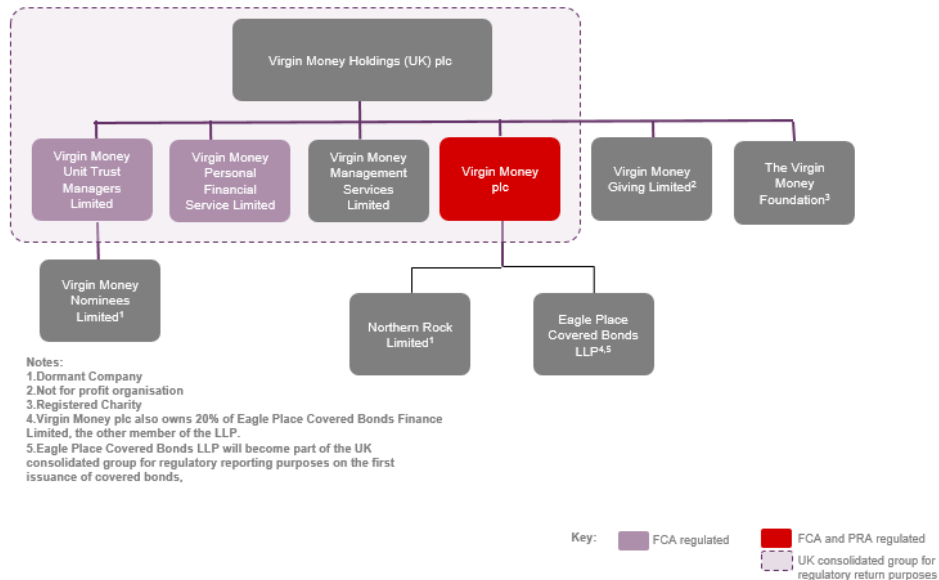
Virgin Money Holdings (UK) plc

Virgin Money Unit Trust Managers Limited

Virgin Money Personal Financial Service Limited

Virgin Money Management Services Limited

Virgin Money plc

Virgin Money Giving Limited$^2$

The Virgin Money Foundation$^3$

Virgin Money Nominees Limited$^1$

Northern Rock Limited$^1$

Eagle Place Covered Bonds LLP$^{4,5}$

Notes:
1.Dormant Company
2.Not for profit organisation
3.Registered Charity
4.Virgin Money plc also owns 20% of Eagle Place Covered Bonds Finance Limited, the other member of the LLP.
5.Eagle Place Covered Bonds LLP will become part of the UK consolidated group for regulatory reporting purposes on the first issuance of covered bonds,

Key:
FCA regulated
FCA and PRA regulated
UK consolidated group for regulatory return purposes